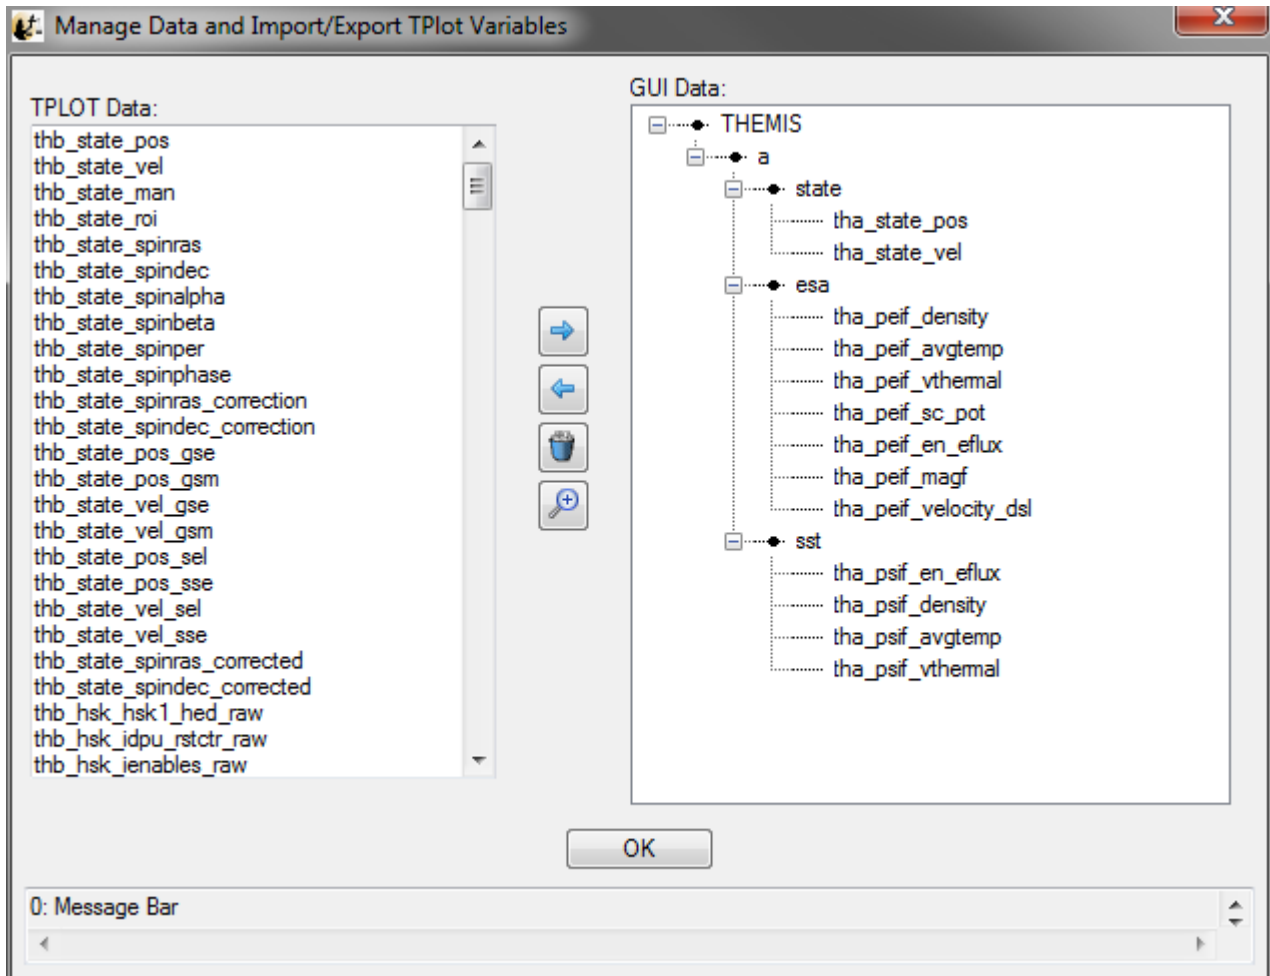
Manage Data and Import/Export TPlot Variables

TPLOT Data:
thb_state_pos
thb_state_vel
thb_state_man
thb_state_roi
thb_state_spinras
thb_state_spindec
thb_state_spinalpha
thb_state_spinbeta
thb_state_spinper
thb_state_spinphase
thb_state_spinras_correction
thb_state_spindec_correction
thb_state_pos_gse
thb_state_pos_gsm
thb_state_vel_gse
thb_state_vel_gsm
thb_state_pos_sel
thb_state_pos_sse
thb_state_vel_sel
thb_state_vel_sse
thb_state_spinras_corrected
thb_state_spindec_corrected
thb_hsk_hsk1_hed_raw
thb_hsk_idpu_rstctr_raw
thb_hsk_ienables_raw

GUI Data:
THEMIS
a
state
tha_state_pos
tha_state_vel
esa
tha_peif_density
tha_peif_avgtemp
tha_peif_vthermal
tha_peif_sc_pot
tha_peif_en_eflux
tha_peif_magf
tha_peif_velocity_dsl
sst
tha_psif_en_eflux
tha_psif_density
tha_psif_avgtemp
tha_psif_vthermal

OK

0: Message Bar